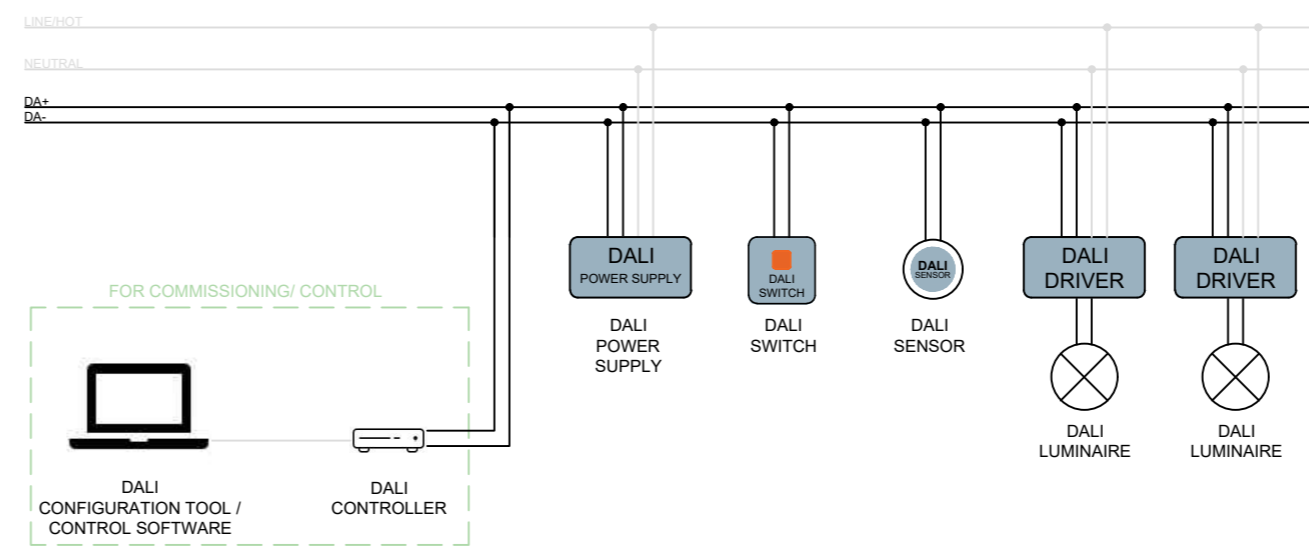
LINE/HOT

NEUTRAL

DA+

DA-

FOR COMMISSIONING/ CONTROL

DALI
POWER SUPPLY

DALI
POWER
SUPPLY

DALI
SWITCH

DALI
SWITCH

DALI
SENSOR

DALI
SENSOR

DALI
DRIVER

DALI
LUMINAIRE

DALI
DRIVER

DALI
LUMINAIRE

DALI
CONFIGURATION TOOL /
CONTROL SOFTWARE

DALI
CONTROLLER